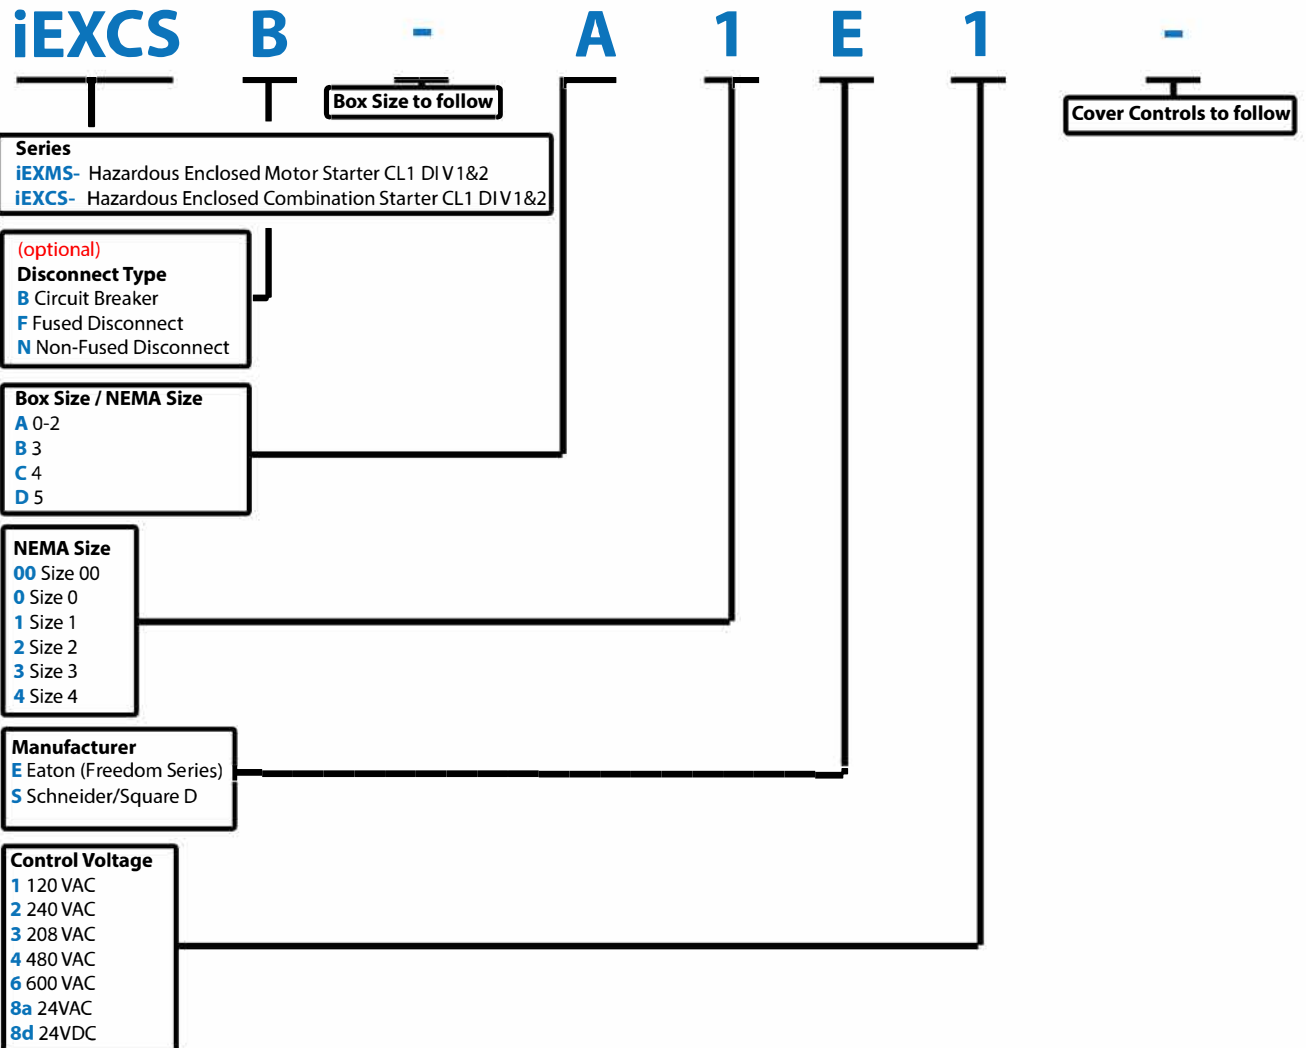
iEXCS B - A 1 E 1 -

Box Size to follow

Cover Controls to follow

Series
iEXMS- Hazardous Enclosed Motor Starter CL1 DI V1&2
iEXCS- Hazardous Enclosed Combination Starter CL1 DI V1&2

(optional)
Disconnect Type
B Circuit Breaker
F Fused Disconnect
N Non-Fused Disconnect

Box Size / NEMA Size
A 0-2
B 3
C 4
D 5

NEMA Size
00 Size 00
0 Size 0
1 Size 1
2 Size 2
3 Size 3
4 Size 4

Manufacturer
E Eaton (Freedom Series)
S Schneider/Square D

Control Voltage
1 120 VAC
2 240 VAC
3 208 VAC
4 480 VAC
6 600 VAC
8a 24VAC
8d 24VDC